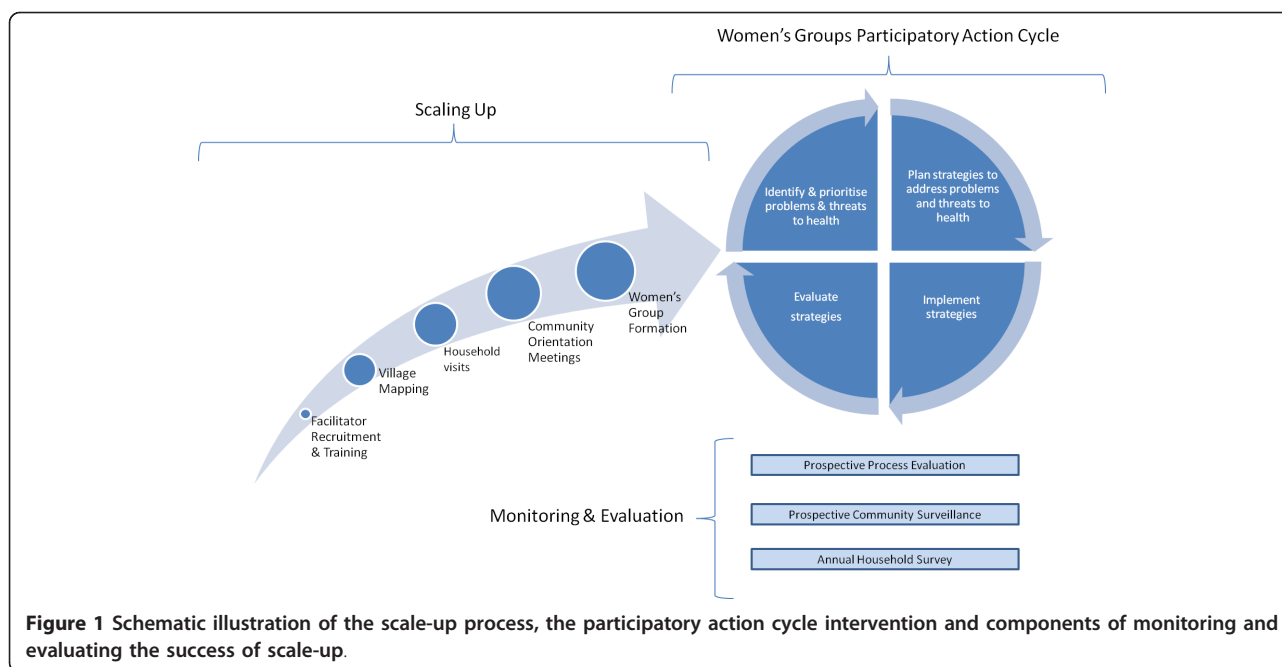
Women's Groups Participatory Action Cycle

Scaling Up

Identify & prioritise problems & threats to health

Plan strategies to address problems and threats to health

Evaluate strategies

Implement strategies

Facilitator Recruitment & Training

Village Mapping

Household visits

Community Orientation Meetings

Women's Group Formation

Monitoring & Evaluation

Prospective Process Evaluation

Prospective Community Surveillance

Annual Household Survey

**Figure 1** Schematic illustration of the scale-up process, the participatory action cycle intervention and components of monitoring and evaluating the success of scale-up.